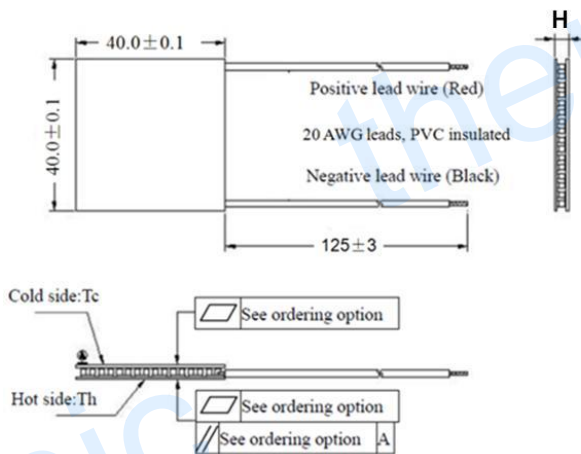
H

$40.0\pm0.1$

$40.0\pm0.1$

Positive lead wire (Red)

20 AWG leads, PVC insulated

Negative lead wire (Black)

$125\pm3$

Cold side:Tc

See ordering option

Hot side:Th

See ordering option

See ordering option A